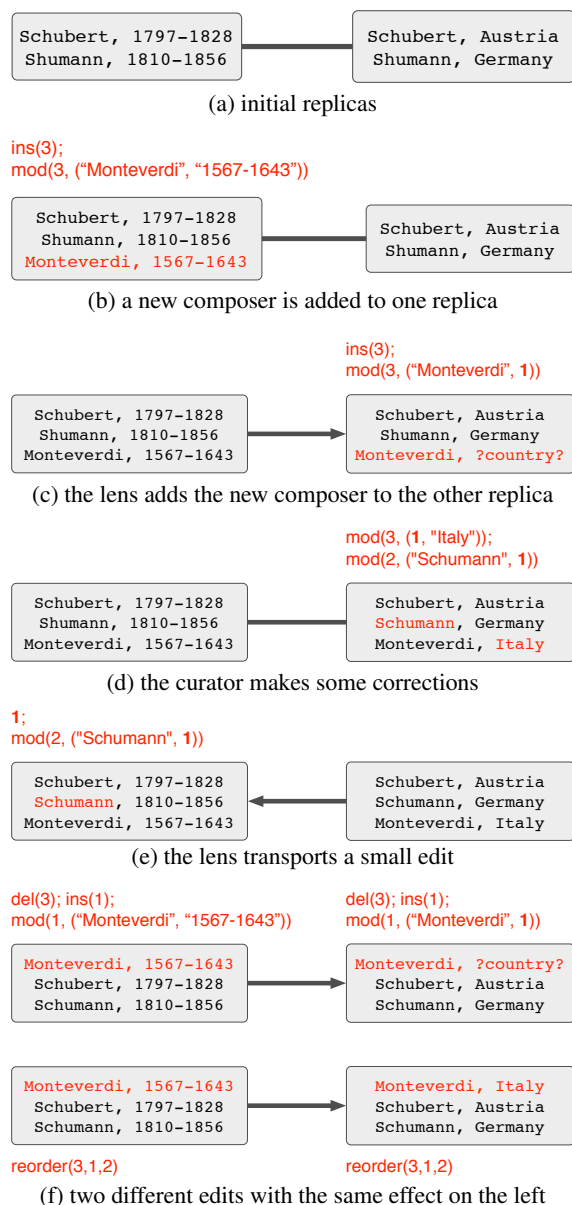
Schubert, 1797-1828
Shumann, 1810-1856

Schubert, Austria
Shumann, Germany

(a) initial replicas

ins(3);
mod(3, ("Monteverdi", "1567-1643"))

Schubert, 1797-1828
Shumann, 1810-1856
Monteverdi, 1567-1643

Schubert, Austria
Shumann, Germany

(b) a new composer is added to one replica

ins(3);
mod(3, ("Monteverdi", 1))

Schubert, 1797-1828
Shumann, 1810-1856
Monteverdi, 1567-1643

Schubert, Austria
Shumann, Germany
Monteverdi, ?country?

(c) the lens adds the new composer to the other replica

mod(3, (1, "Italy"));
mod(2, ("Schumann", 1))

Schubert, 1797-1828
Shumann, 1810-1856
Monteverdi, 1567-1643

Schubert, Austria
Schumann, Germany
Monteverdi, Italy

(d) the curator makes some corrections

1;
mod(2, ("Schumann", 1))

Schubert, 1797-1828
Schumann, 1810-1856
Monteverdi, 1567-1643

Schubert, Austria
Schumann, Germany
Monteverdi, Italy

(e) the lens transports a small edit

del(3); ins(1);
mod(1, ("Monteverdi", "1567-1643"))

del(3); ins(1);
mod(1, ("Monteverdi", 1))

Monteverdi, 1567-1643
Schubert, 1797-1828
Schumann, 1810-1856

Monteverdi, ?country?
Schubert, Austria
Schumann, Germany

Monteverdi, 1567-1643
Schubert, 1797-1828
Schumann, 1810-1856

Monteverdi, Italy
Schubert, Austria
Schumann, Germany

reorder(3,1,2)

reorder(3,1,2)

(f) two different edits with the same effect on the left